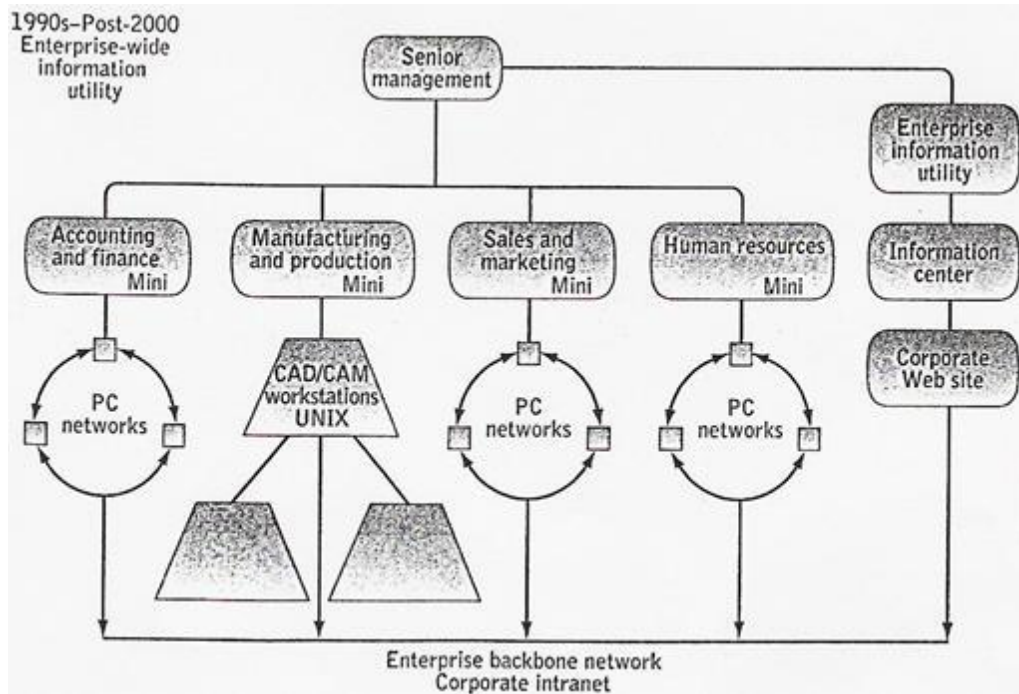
1990s–Post-2000
Enterprise-wide information utility

Senior management

Enterprise information utility

Information center

Corporate Web site

Accounting and finance
Mini

Manufacturing and production
Mini

Sales and marketing
Mini

Human resources
Mini

PC networks

CAD/CAM workstations UNIX

PC networks

PC networks

Enterprise backbone network
Corporate intranet